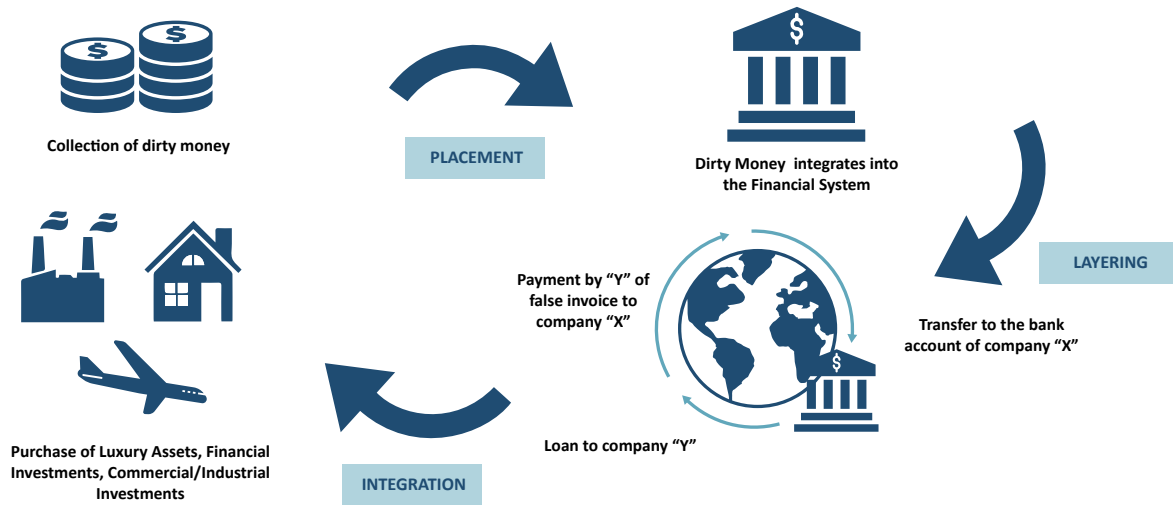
Collection of dirty money

PLACEMENT

Dirty Money integrates into the Financial System

LAYERING

Transfer to the bank account of company "X"

Payment by "Y" of false invoice to company "X"

Loan to company "Y"

INTEGRATION

Purchase of Luxury Assets, Financial Investments, Commercial/Industrial Investments